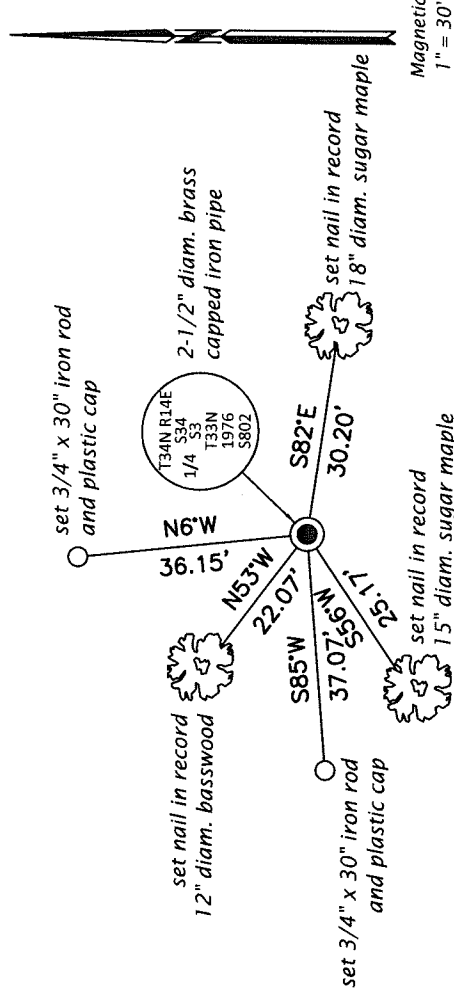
set 3/4" x 30" iron rod
and plastic cap

N6°W
36.15'

2-1/2" diam. brass
capped iron pipe

T34N R14E
S34
1/4 S3
T33N
1976
S802

S82°E
30.20'

set nail in record
18" diam. sugar maple

Magnetic
1" = 30'

set nail in record
12" diam. basswood

N53°W
22.07'

S85°W
37.07'

S59°W
25.17'

set nail in record
15" diam. sugar maple

set 3/4" x 30" iron rod
and plastic cap